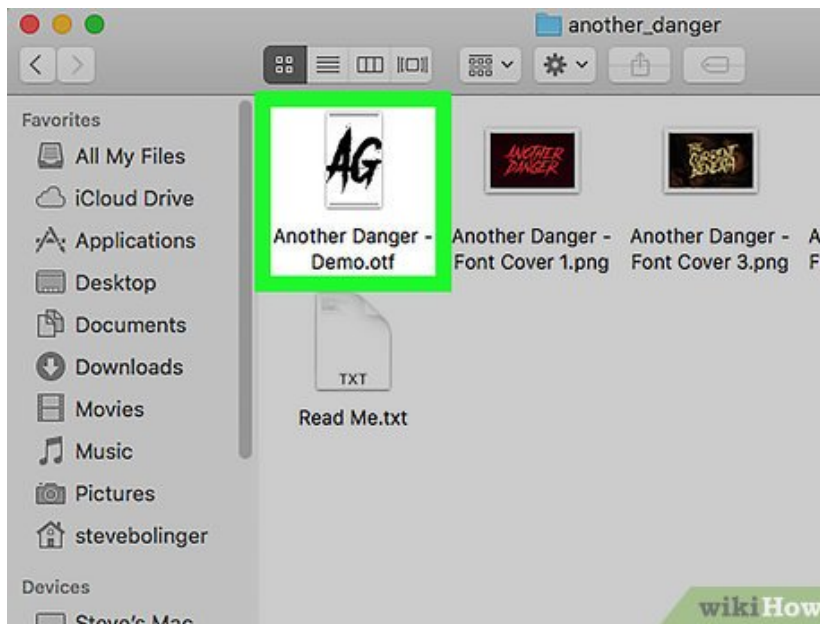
another_danger

Favorites

All My Files

iCloud Drive

Applications

Desktop

Documents

Downloads

Movies

Music

Pictures

stevebolinger

Devices

Steve's Mac

AG

Another Danger - Demo.otf

ANOTHER DANGER

Another Danger - Font Cover 1.png

Another Danger - Font Cover 3.png

A

F

TXT

Read Me.txt

wikiHow